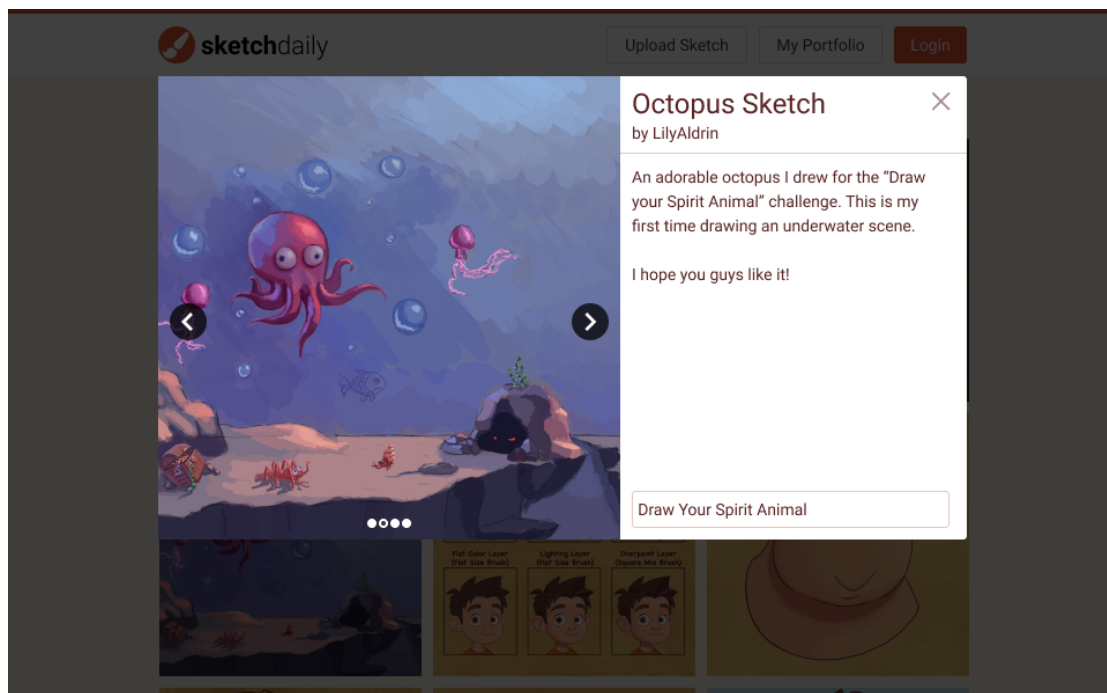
sketchdaily

Upload Sketch
My Portfolio
Login

Octopus Sketch
by LilyAldrin

×

An adorable octopus I drew for the "Draw your Spirit Animal" challenge. This is my first time drawing an underwater scene.

I hope you guys like it!

Draw Your Spirit Animal

Flat Color Layer (Flat Size Brush)
Lighting Layer (Flat Size Brush)
Overpaint Layer (Square Mix Brush)